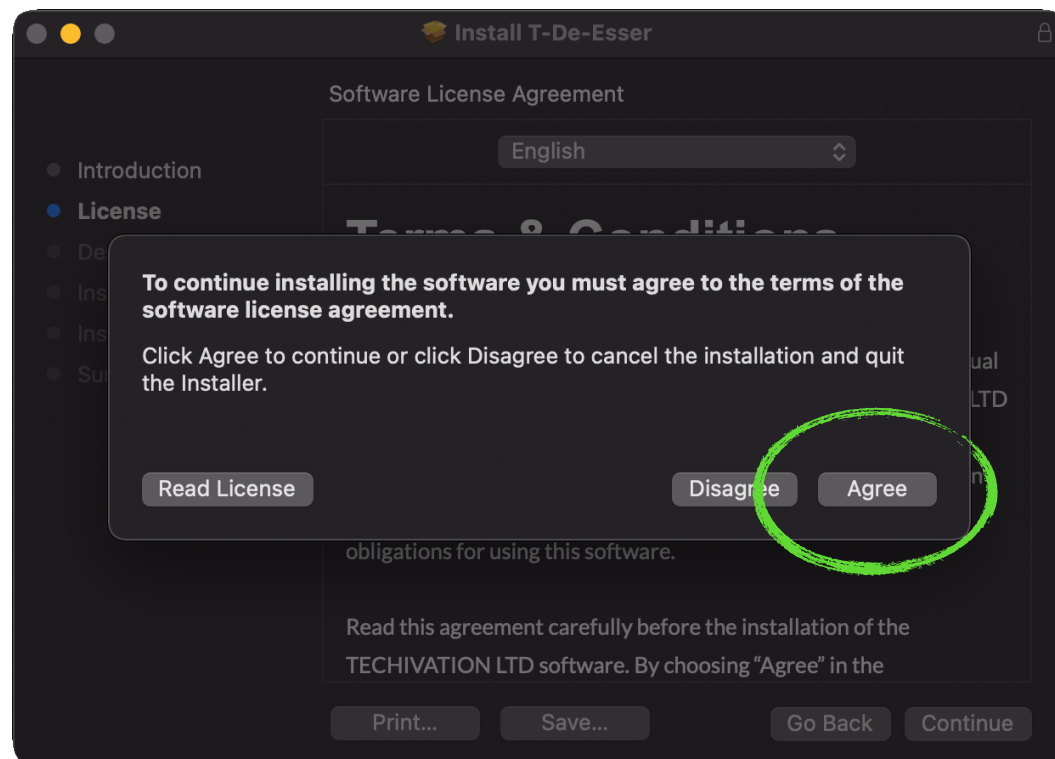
Install T-De-Esser

Software License Agreement

English

Introduction
License
De
Ins
Ins
Su

Terms & Conditions

ual
LTD

To continue installing the software you must agree to the terms of the software license agreement.

Click Agree to continue or click Disagree to cancel the installation and quit the Installer.

Read License

Disagree

Agree

obligations for using this software.

Read this agreement carefully before the installation of the TECHIVATION LTD software. By choosing "Agree" in the

Print...

Save...

Go Back

Continue